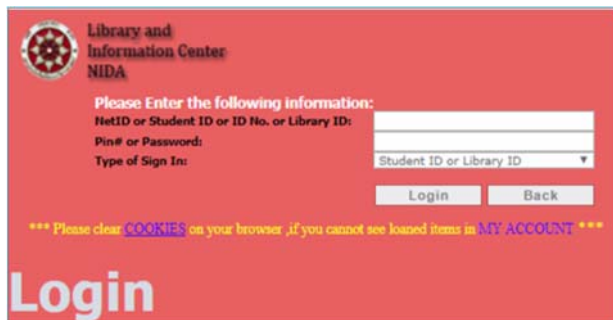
Library and
Information Center
NIDA

Please Enter the following information:
NetID or Student ID or ID No. or Library ID:
Pin# or Password:
Type of Sign In: Student ID or Library ID

Login Back

*** Please clear COOKIES on your browser ,if you cannot see loaned items in MY ACCOUNT ***

Login